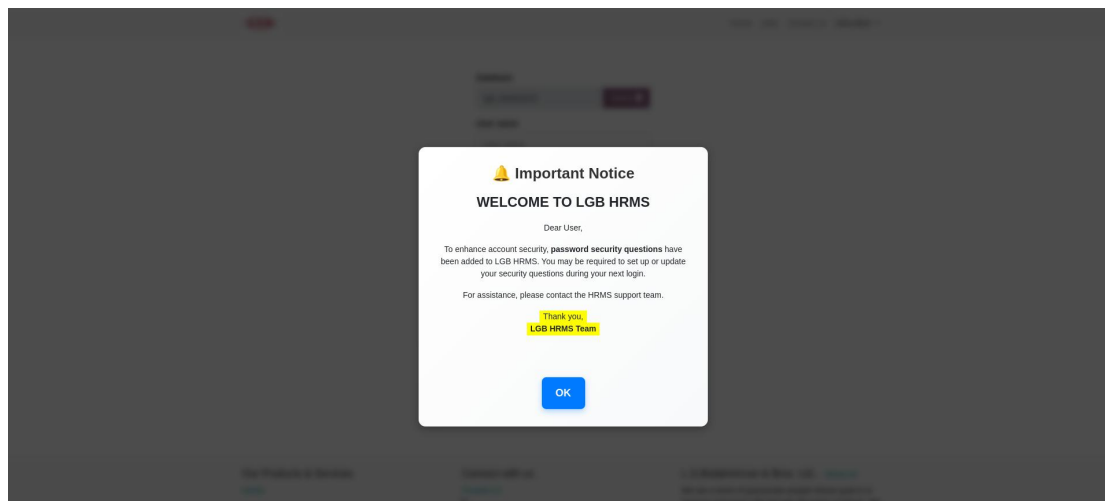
🔔 Important Notice

WELCOME TO LGB HRMS

Dear User,

To enhance account security, **password security questions** have been added to LGB HRMS. You may be required to set up or update your security questions during your next login.

For assistance, please contact the HRMS support team.

Thank you,
**LGB HRMS Team**

OK